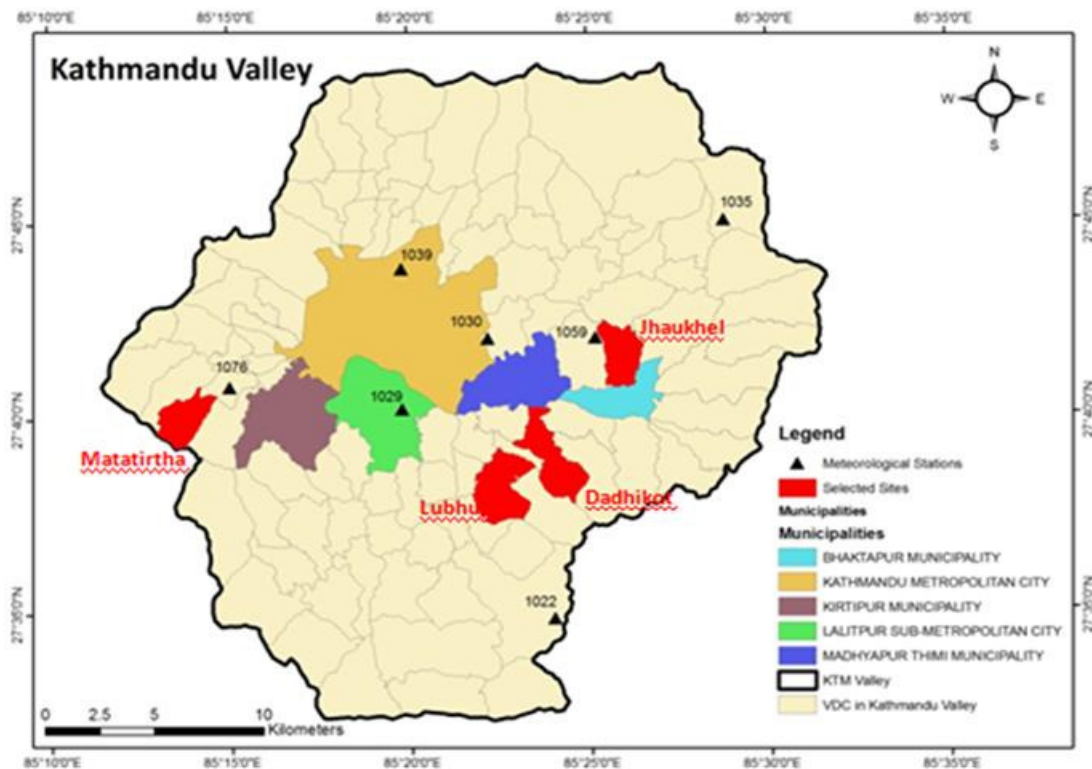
85°10'0"E 85°15'0"E 85°20'0"E 85°25'0"E 85°30'0"E 85°35'0"E

Kathmandu Valley

N
W E
S

27°45'0"N
27°40'0"N
27°35'0"N

1035
1039
1030
1059
Jhaukhel
1076
1029
Matatirtha
Lubhu
Dadhikot
1022

Legend
Meteorological Stations
Selected Sites
Municipalities
Municipalities
BHAKTAPUR MUNICIPALITY
KATHMANDU METROPOLITAN CITY
KIRTIPUR MUNICIPALITY
LALITPUR SUB-METROPOLITAN CITY
MADHYAPUR THIMI MUNICIPALITY
KTM Valley
VDC in Kathmandu Valley

0 2.5 5 10 Kilometers

85°10'0"E 85°15'0"E 85°20'0"E 85°25'0"E 85°30'0"E 85°35'0"E